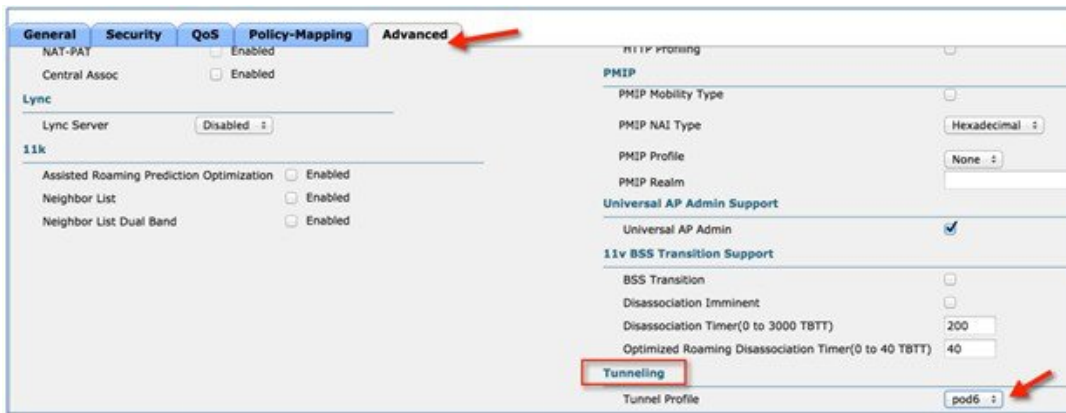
General | Security | QoS | Policy-Mapping | Advanced

NAT-PAT Enabled
Central Assoc Enabled

Lync
Lync Server Disabled

11k
Assisted Roaming Prediction Optimization Enabled
Neighbor List Enabled
Neighbor List Dual Band Enabled

HTTP Profiling

PMIP
PMIP Mobility Type
PMIP NAI Type Hexadecimal
PMIP Profile None
PMIP Realm

Universal AP Admin Support
Universal AP Admin

11v BSS Transition Support
BSS Transition
Disassociation Imminent
Disassociation Timer(0 to 3000 TBTT) 200
Optimized Roaming Disassociation Timer(0 to 40 TBTT) 40

Tunneling
Tunnel Profile pod6